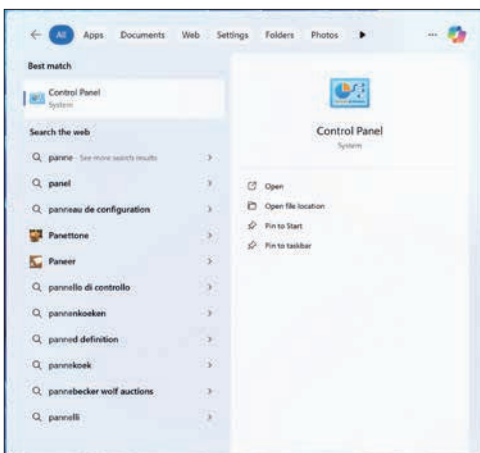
All Apps Documents Web Settings Folders Photos ...

Best match

Control Panel
System

Search the web

panne - See more search results

panel

panneau de configuration

Panettone

Paneer

pannello di controllo

pannenkoeken

panned definition

pannekoek

pannebecker wolf auctions

pannelli

Control Panel
System

Open

Open file location

Pin to Start

Pin to taskbar